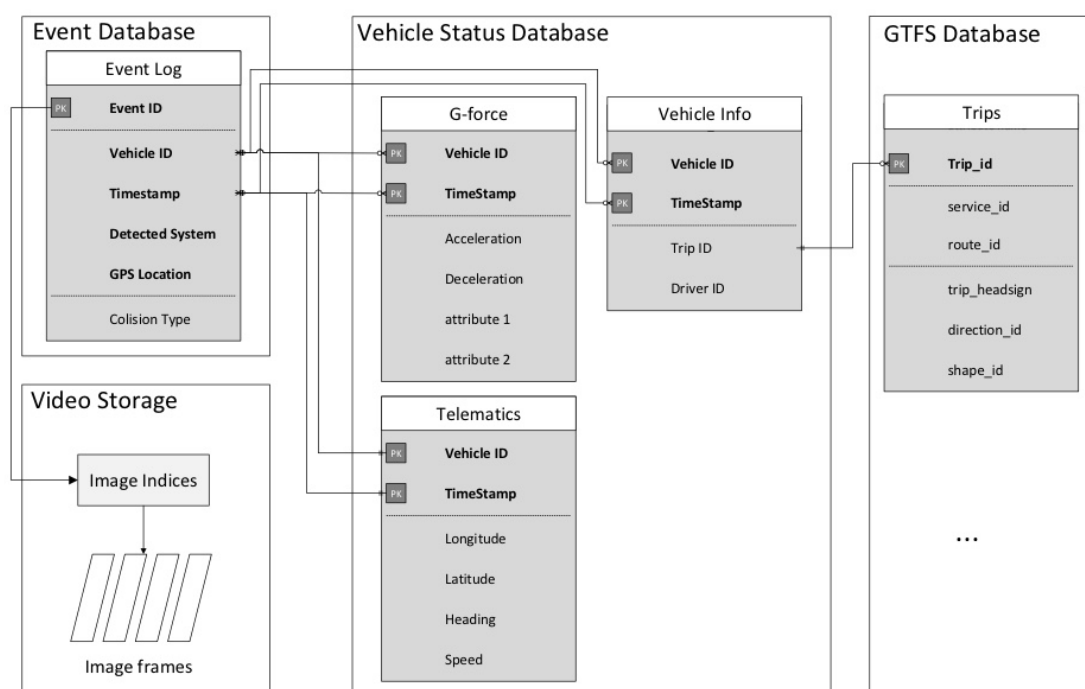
Event Database

Event Log

PK Event ID

Vehicle ID

Timestamp

Detected System

GPS Location

Colision Type

Video Storage

Image Indices

Image frames

Vehicle Status Database

G-force

PK Vehicle ID

PK TimeStamp

Acceleration

Deceleration

attribute 1

attribute 2

Telematics

PK Vehicle ID

PK TimeStamp

Longitude

Latitude

Heading

Speed

Vehicle Info

PK Vehicle ID

PK TimeStamp

Trip ID

Driver ID

GTFS Database

Trips

PK Trip_id

service_id

route_id

trip_headsign

direction_id

shape_id

...